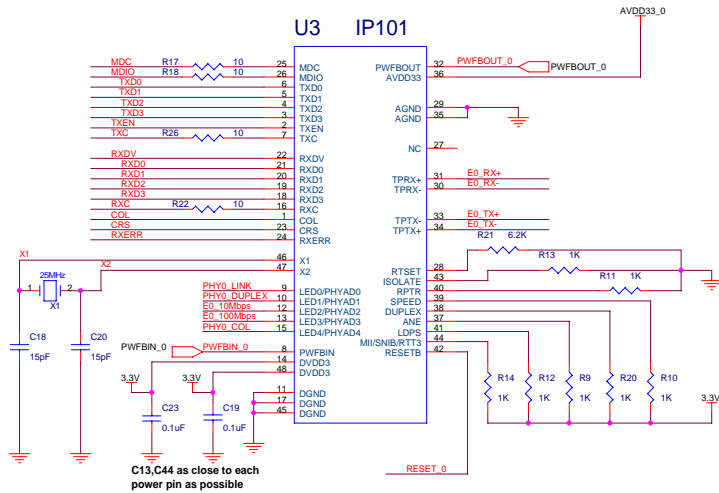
U3 IP101

AVDD33_0

MDC R17 10 25 MDC
MDIO R18 10 26 MDIO
TXD0 6 TXD0
TXD1 5 TXD1
TXD2 4 TXD2
TXD3 3 TXD3
TXEN 2 TXEN
TXC R26 10 7 TXC

RXDV 22 RXDV
RXD0 21 RXD0
RXD1 20 RXD1
RXD2 19 RXD2
RXD3 18 RXD3
RXC R22 10 16 RXC
COL 1 COL
CRS 23 CRS
RXERR 24 RXERR

X1 46 X1
X2 47 X2
25MHz
X1
C18 15pF
C20 15pF

PHY0_LINK 9 LED0/PHYAD0
PHY0_DUPLEX 10 LED1/PHYAD1
E0_10Mbps 12 LED2/PHYAD2
E0_100Mbps 13 LED3/PHYAD3
PHY0_COL 15 LED4/PHYAD4

PWFBIN PWFBIN_0 8 PWFBIN
3.3V 3.3V 31 DVDD33
48 DVDD33
C23 0.1uF
C19 0.1uF
11 DGND
17 DGND
45 DGND

C13,C44 as close to each power pin as possible

PWFBOUT 32 PWFBOUT_0 PWFBOUT_0
AVDD33 36
AGND 29
AGND 35
NC 27
TPRX+ 31 E0_RX+
TPRX- 30 E0_RX-
TPTX- 33 E0_TX+
TPTX+ 34 E0_TX-
RTSET 28 R21 6.2K
ISOLATE 43 R13 1K
RPTR 40 R11 1K
SPEED 39
DUPLEX 38
ANE 37
LDPS 41
MII/SNIB/RTT3 44
RESETB 42

R14 1K
R12 1K
R9 1K
R20 1K
R10 1K
3.3V

RESET_0